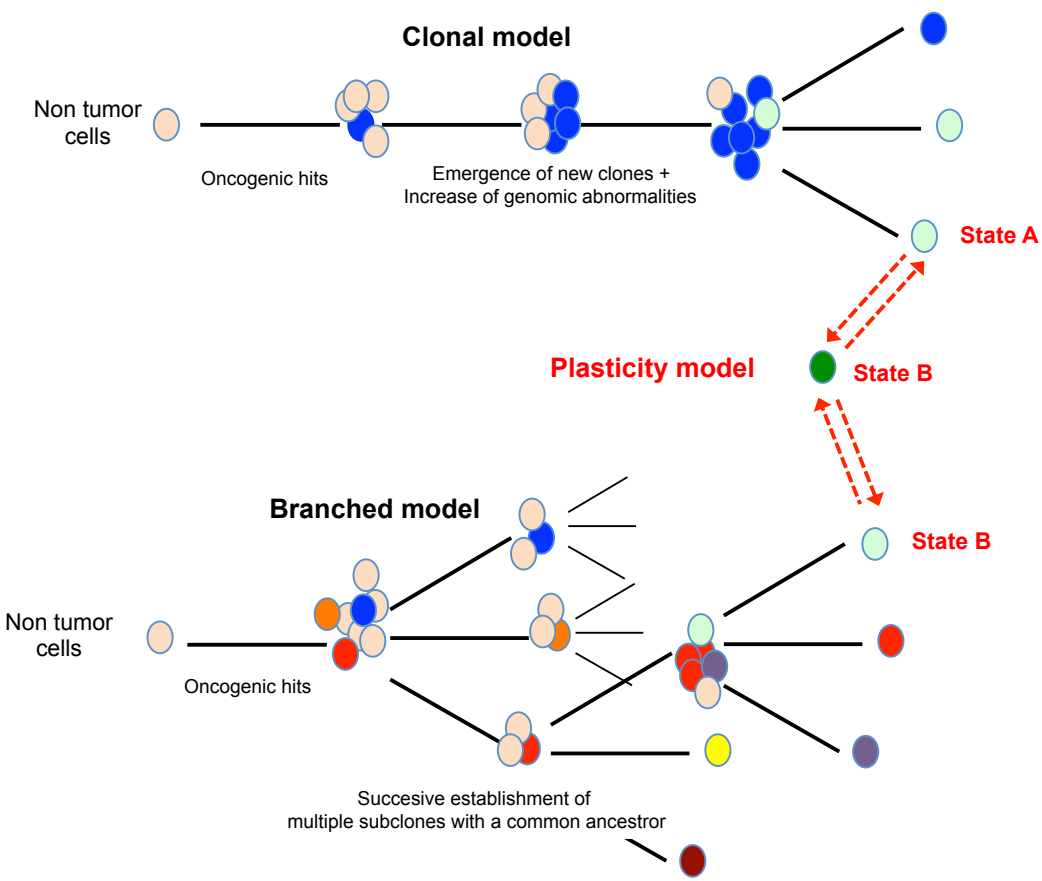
Clonal model

Non tumor cells

Oncogenic hits

Emergence of new clones + Increase of genomic abnormalities

State A

Plasticity model

State B

Branched model

State B

Non tumor cells

Oncogenic hits

Succesive establishment of multiple subclones with a common ancestror